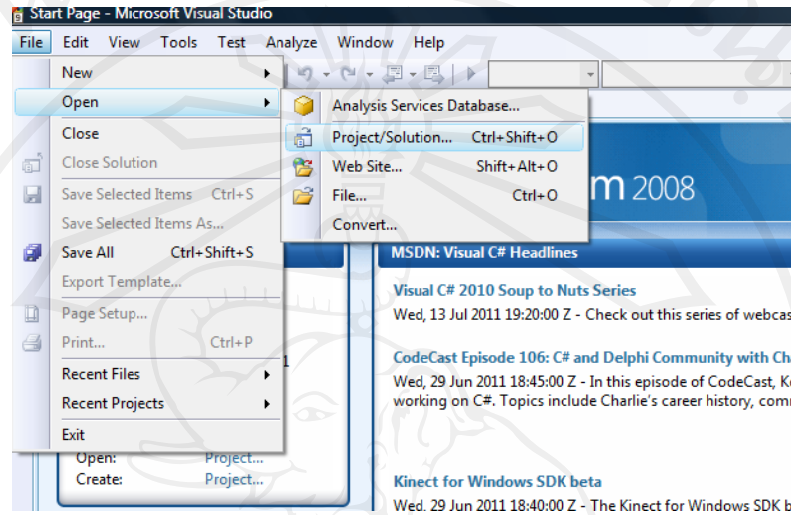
Start Page - Microsoft Visual Studio

File Edit View Tools Test Analyze Window Help

New
Open
Close
Close Solution
Save Selected Items Ctrl+S
Save Selected Items As...
Save All Ctrl+Shift+S
Export Template...
Page Setup...
Print... Ctrl+P
Recent Files
Recent Projects
Exit

Analysis Services Database...
Project/Solution... Ctrl+Shift+O
Web Site... Shift+Alt+O
File... Ctrl+O
Convert...

m 2008

MSDN: Visual C# Headlines

Visual C# 2010 Soup to Nuts Series
Wed, 13 Jul 2011 19:20:00 Z - Check out this series of webcas

CodeCast Episode 106: C# and Delphi Community with Ch
Wed, 29 Jun 2011 18:45:00 Z - In this episode of CodeCast, K working on C#. Topics include Charlie's career history, com

Open: Project...
Create: Project...

Kinect for Windows SDK beta
Wed, 29 Jun 2011 18:40:00 Z - The Kinect for Windows SDK b